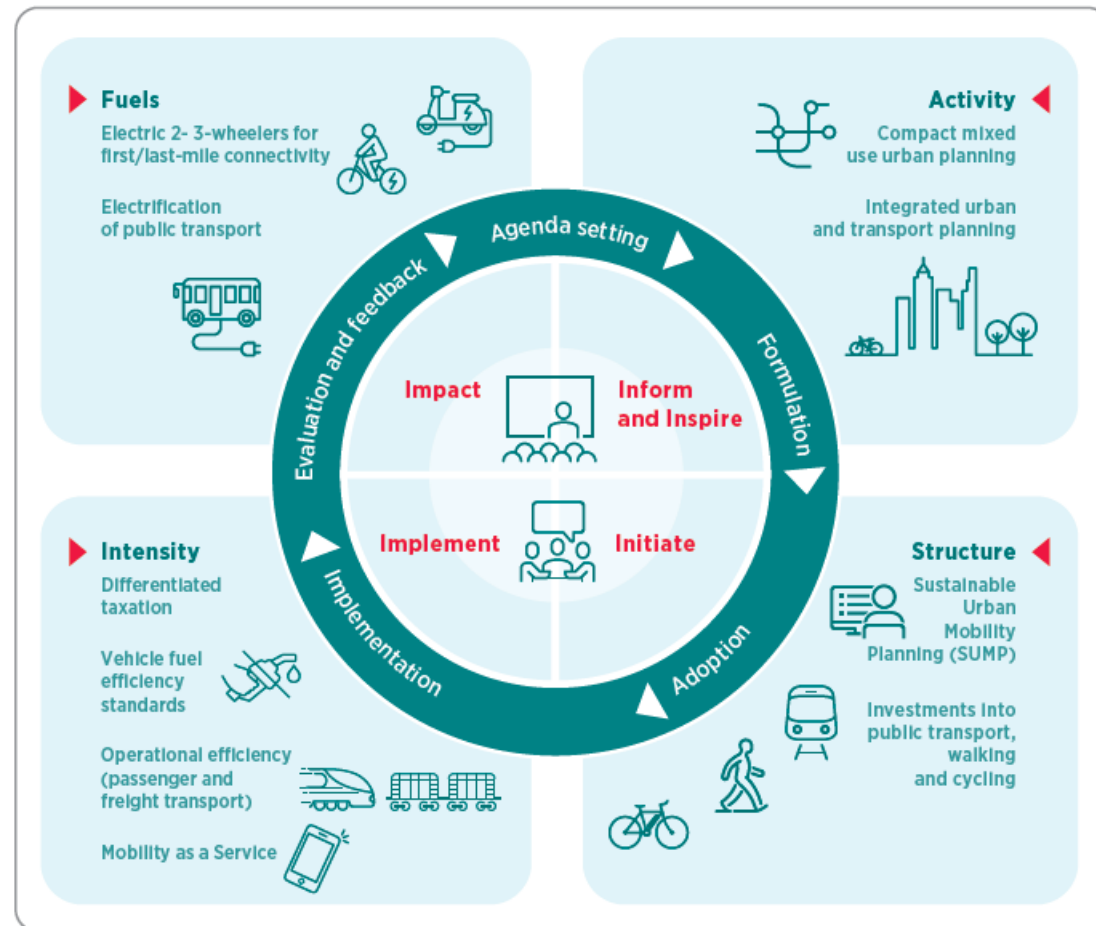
Fuels
Electric 2- 3-wheelers for first/last-mile connectivity

Electrification of public transport

Activity
Compact mixed use urban planning

Integrated urban and transport planning

Agenda setting

Formulation

Adoption

Implementation

Evaluation and feedback

Impact

Inform and Inspire

Implement

Initiate

Intensity
Differentiated taxation

Vehicle fuel efficiency standards

Operational efficiency (passenger and freight transport)

Mobility as a Service

Structure
Sustainable Urban Mobility Planning (SUMP)

Investments into public transport, walking and cycling